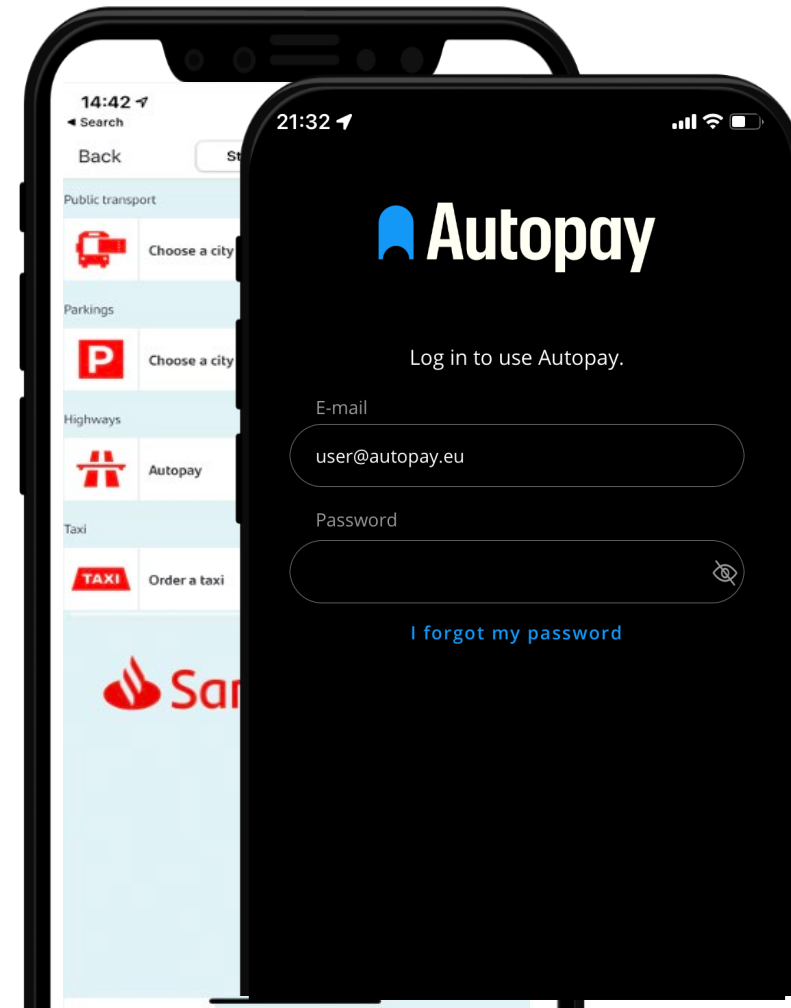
14:42
◂ Search
Back
St

Public transport
Choose a city
Parkings
P
Choose a city
Highways
Autopay
Taxi
TAXI
Order a taxi

Sa

21:32

Autopay

Log in to use Autopay.

E-mail
user@autopay.eu
Password

I forgot my password